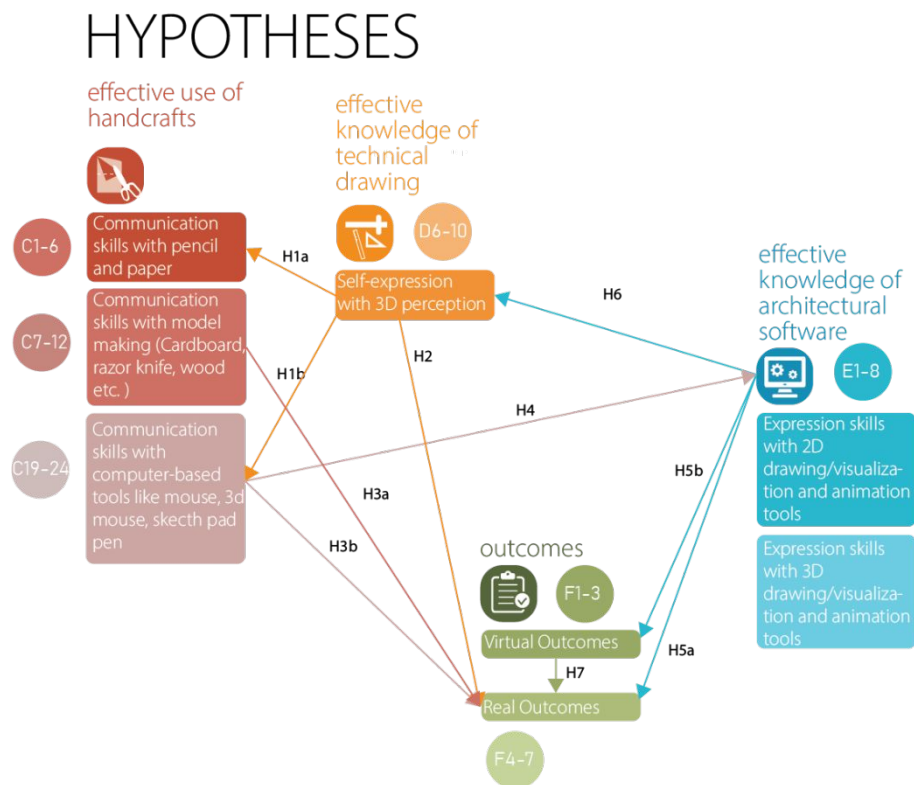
HYPOTHESES

effective use of handcrafts

effective knowledge of technical drawing

C1-6

Communication skills with pencil and paper

H1a

D6-10

Self-expression with 3D perception

H6

effective knowledge of architectural software

C7-12

Communication skills with model making (Cardboard, razor knife, wood etc. )

H1b

H2

E1-8

H4

C19-24

Communication skills with computer-based tools like mouse, 3d mouse, skecth pad pen

H3a

H5b

Expression skills with 2D drawing/visualization and animation tools

H3b

outcomes

Expression skills with 3D drawing/visualization and animation tools

F1-3

Virtual Outcomes

H5a

H7

Real Outcomes

F4-7